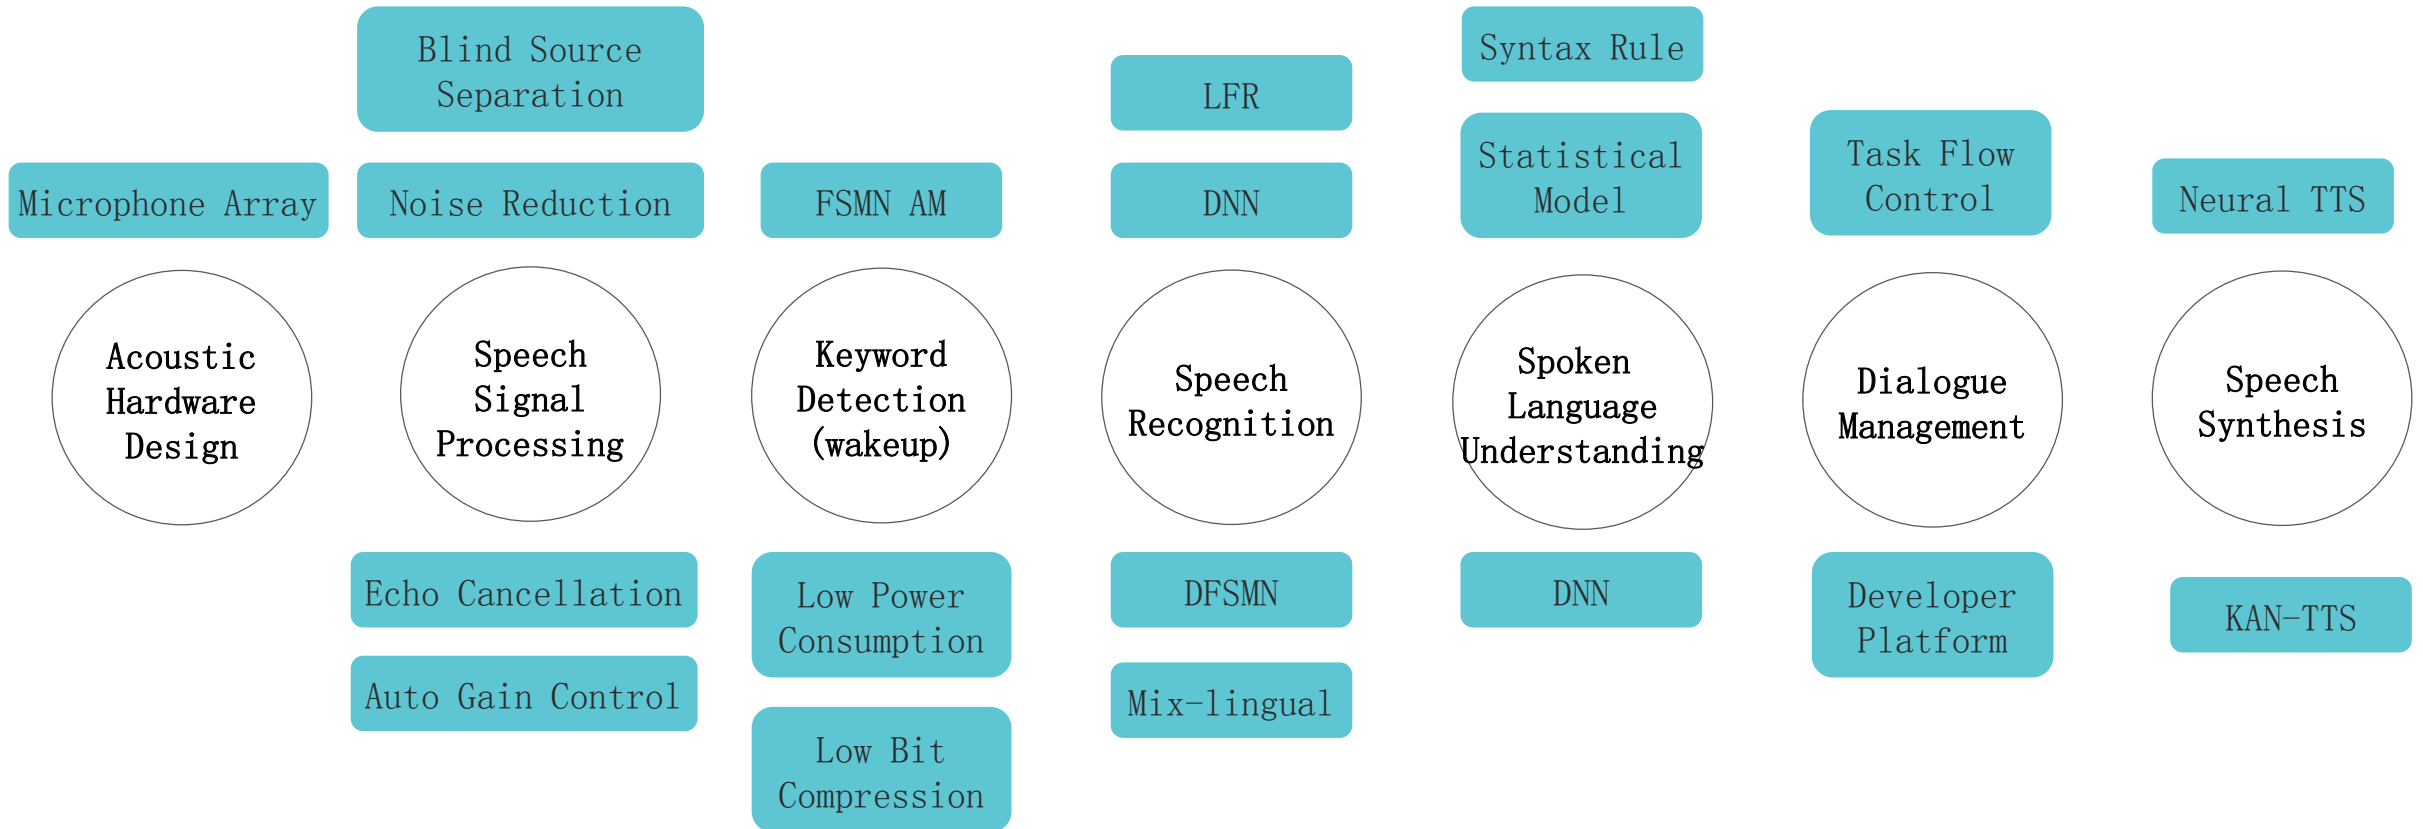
Microphone Array

Acoustic Hardware Design

Blind Source Separation

Noise Reduction

Speech Signal Processing

Echo Cancellation

Auto Gain Control

FSMN AM

Keyword Detection (wakeup)

Low Power Consumption

Low Bit Compression

LFR

DNN

Speech Recognition

DFSMN

Mix-lingual

Syntax Rule

Statistical Model

Spoken Language Understanding

DNN

Task Flow Control

Dialogue Management

Developer Platform

Neural TTS

Speech Synthesis

KAN-TTS